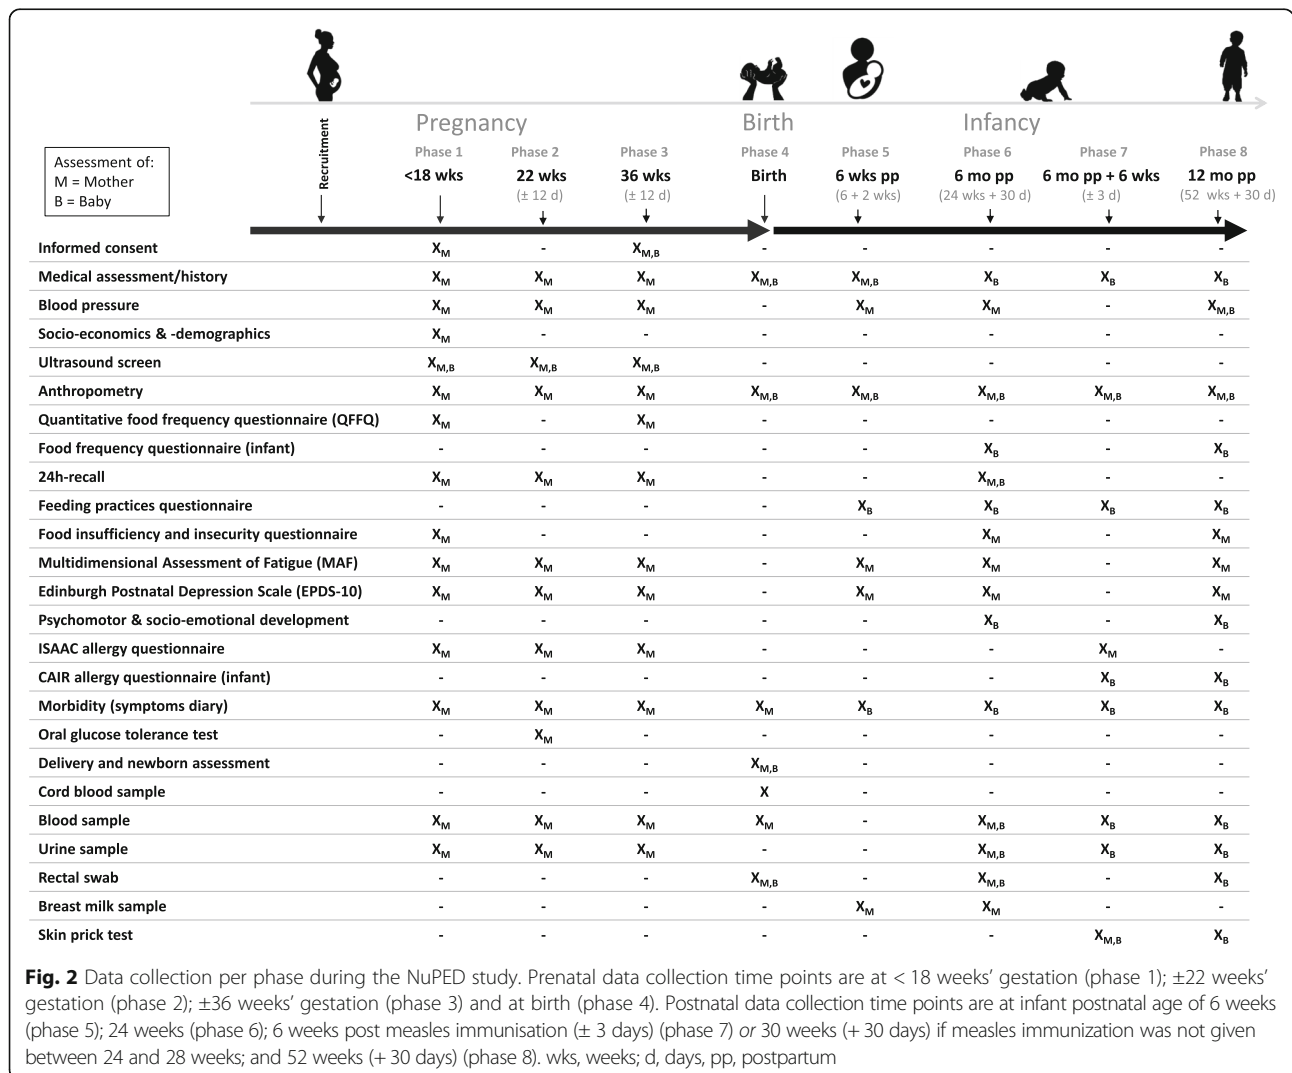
Assessment of:
M = Mother
B = Baby

Recruitment

Pregnancy | Birth | Infancy

| | Phase 1 <18 wks | Phase 2 22 wks (± 12 d) | Phase 3 36 wks (± 12 d) | Phase 4 Birth | Phase 5 6 wks pp (6 + 2 wks) | Phase 6 6 mo pp (24 wks + 30 d) | Phase 7 6 mo pp + 6 wks (± 3 d) | Phase 8 12 mo pp (52 wks + 30 d) |
|---|---|---|---|---|---|---|---|---|
| Informed consent | $X_M$ | - | $X_{M,B}$ | - | - | - | - | - |
| Medical assessment/history | $X_M$ | $X_M$ | $X_M$ | $X_{M,B}$ | $X_{M,B}$ | $X_B$ | $X_B$ | $X_B$ |
| Blood pressure | $X_M$ | $X_M$ | $X_M$ | - | $X_M$ | $X_M$ | - | $X_{M,B}$ |
| Socio-economics & -demographics | $X_M$ | - | - | - | - | - | - | - |
| Ultrasound screen | $X_{M,B}$ | $X_{M,B}$ | $X_{M,B}$ | - | - | - | - | - |
| Anthropometry | $X_M$ | $X_M$ | $X_M$ | $X_{M,B}$ | $X_{M,B}$ | $X_{M,B}$ | $X_{M,B}$ | $X_{M,B}$ |
| Quantitative food frequency questionnaire (QFFQ) | $X_M$ | - | $X_M$ | - | - | - | - | - |
| Food frequency questionnaire (infant) | - | - | - | - | - | $X_B$ | - | $X_B$ |
| 24h-recall | $X_M$ | $X_M$ | $X_M$ | - | - | $X_{M,B}$ | - | - |
| Feeding practices questionnaire | - | - | - | - | $X_B$ | $X_B$ | $X_B$ | $X_B$ |
| Food insufficiency and insecurity questionnaire | $X_M$ | - | - | - | - | $X_M$ | - | $X_M$ |
| Multidimensional Assessment of Fatigue (MAF) | $X_M$ | $X_M$ | $X_M$ | - | $X_M$ | $X_M$ | - | $X_M$ |
| Edinburgh Postnatal Depression Scale (EPDS-10) | $X_M$ | $X_M$ | $X_M$ | - | $X_M$ | $X_M$ | - | $X_M$ |
| Psychomotor & socio-emotional development | - | - | - | - | - | $X_B$ | - | $X_B$ |
| ISAAC allergy questionnaire | $X_M$ | $X_M$ | $X_M$ | - | - | - | $X_M$ | - |
| CAIR allergy questionnaire (infant) | - | - | - | - | - | - | $X_B$ | $X_B$ |
| Morbidity (symptoms diary) | $X_M$ | $X_M$ | $X_M$ | $X_M$ | $X_B$ | $X_B$ | $X_B$ | $X_B$ |
| Oral glucose tolerance test | - | $X_M$ | - | - | - | - | - | - |
| Delivery and newborn assessment | - | - | - | $X_{M,B}$ | - | - | - | - |
| Cord blood sample | - | - | - | X | - | - | - | - |
| Blood sample | $X_M$ | $X_M$ | $X_M$ | $X_M$ | - | $X_{M,B}$ | $X_B$ | $X_B$ |
| Urine sample | $X_M$ | $X_M$ | $X_M$ | - | - | $X_{M,B}$ | $X_B$ | $X_B$ |
| Rectal swab | - | - | - | $X_{M,B}$ | - | $X_{M,B}$ | - | $X_B$ |
| Breast milk sample | - | - | - | - | $X_M$ | $X_M$ | - | - |
| Skin prick test | - | - | - | - | - | - | $X_{M,B}$ | $X_B$ |

Fig. 2 Data collection per phase during the NuPED study. Prenatal data collection time points are at < 18 weeks' gestation (phase 1); ±22 weeks' gestation (phase 2); ±36 weeks' gestation (phase 3) and at birth (phase 4). Postnatal data collection time points are at infant postnatal age of 6 weeks (phase 5); 24 weeks (phase 6); 6 weeks post measles immunisation (± 3 days) (phase 7) or 30 weeks (+ 30 days) if measles immunization was not given between 24 and 28 weeks; and 52 weeks (+ 30 days) (phase 8). wks, weeks; d, days, pp, postpartum